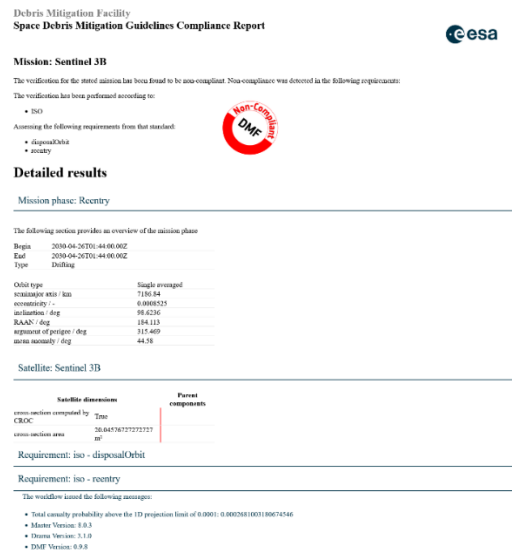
Debris Mitigation Facility
Space Debris Mitigation Guidelines Compliance Report

esa

Mission: Sentinel 3B

The verification for the stated mission has been found to be non-compliant. Non-compliance was detected in the following requirements:

The verification has been performed according to:

- ISO

Assessing the following requirements from that standard:

- disposalOrbit
- reentry

Non-Compliant
DMF

Detailed results

Mission phase: Reentry

The following section provides an overview of the mission phase

| | |
|---|---|
| Begin | 2030-04-26T01:44:00.00Z |
| End | 2030-04-26T01:44:00.00Z |
| Type | Drifting |

| | |
|---|---|
| Orbit type | Single averaged |
| semimajor axis / km | 7186.84 |
| eccentricity / - | 0.0008525 |
| inclination / deg | 98.6236 |
| RAAN / deg | 184.113 |
| argument of perigee / deg | 315.469 |
| mean anomaly / deg | 44.58 |

Satellite: Sentinel 3B

| Satellite dimensions | | Parent components |
|---|---|---|
| cross-section computed by CROC | True | |
| cross-section area | 20.04576727272727 m² | |

Requirement: iso - disposalOrbit

Requirement: iso - reentry

The workflow issued the following messages:

- Total casualty probability above the 1D projection limit of 0.0001: 0.00026810031006 74546
- Master Version: 0.0.3
- Drama Version: 3.1.0
- DMF Version: 0.9.8